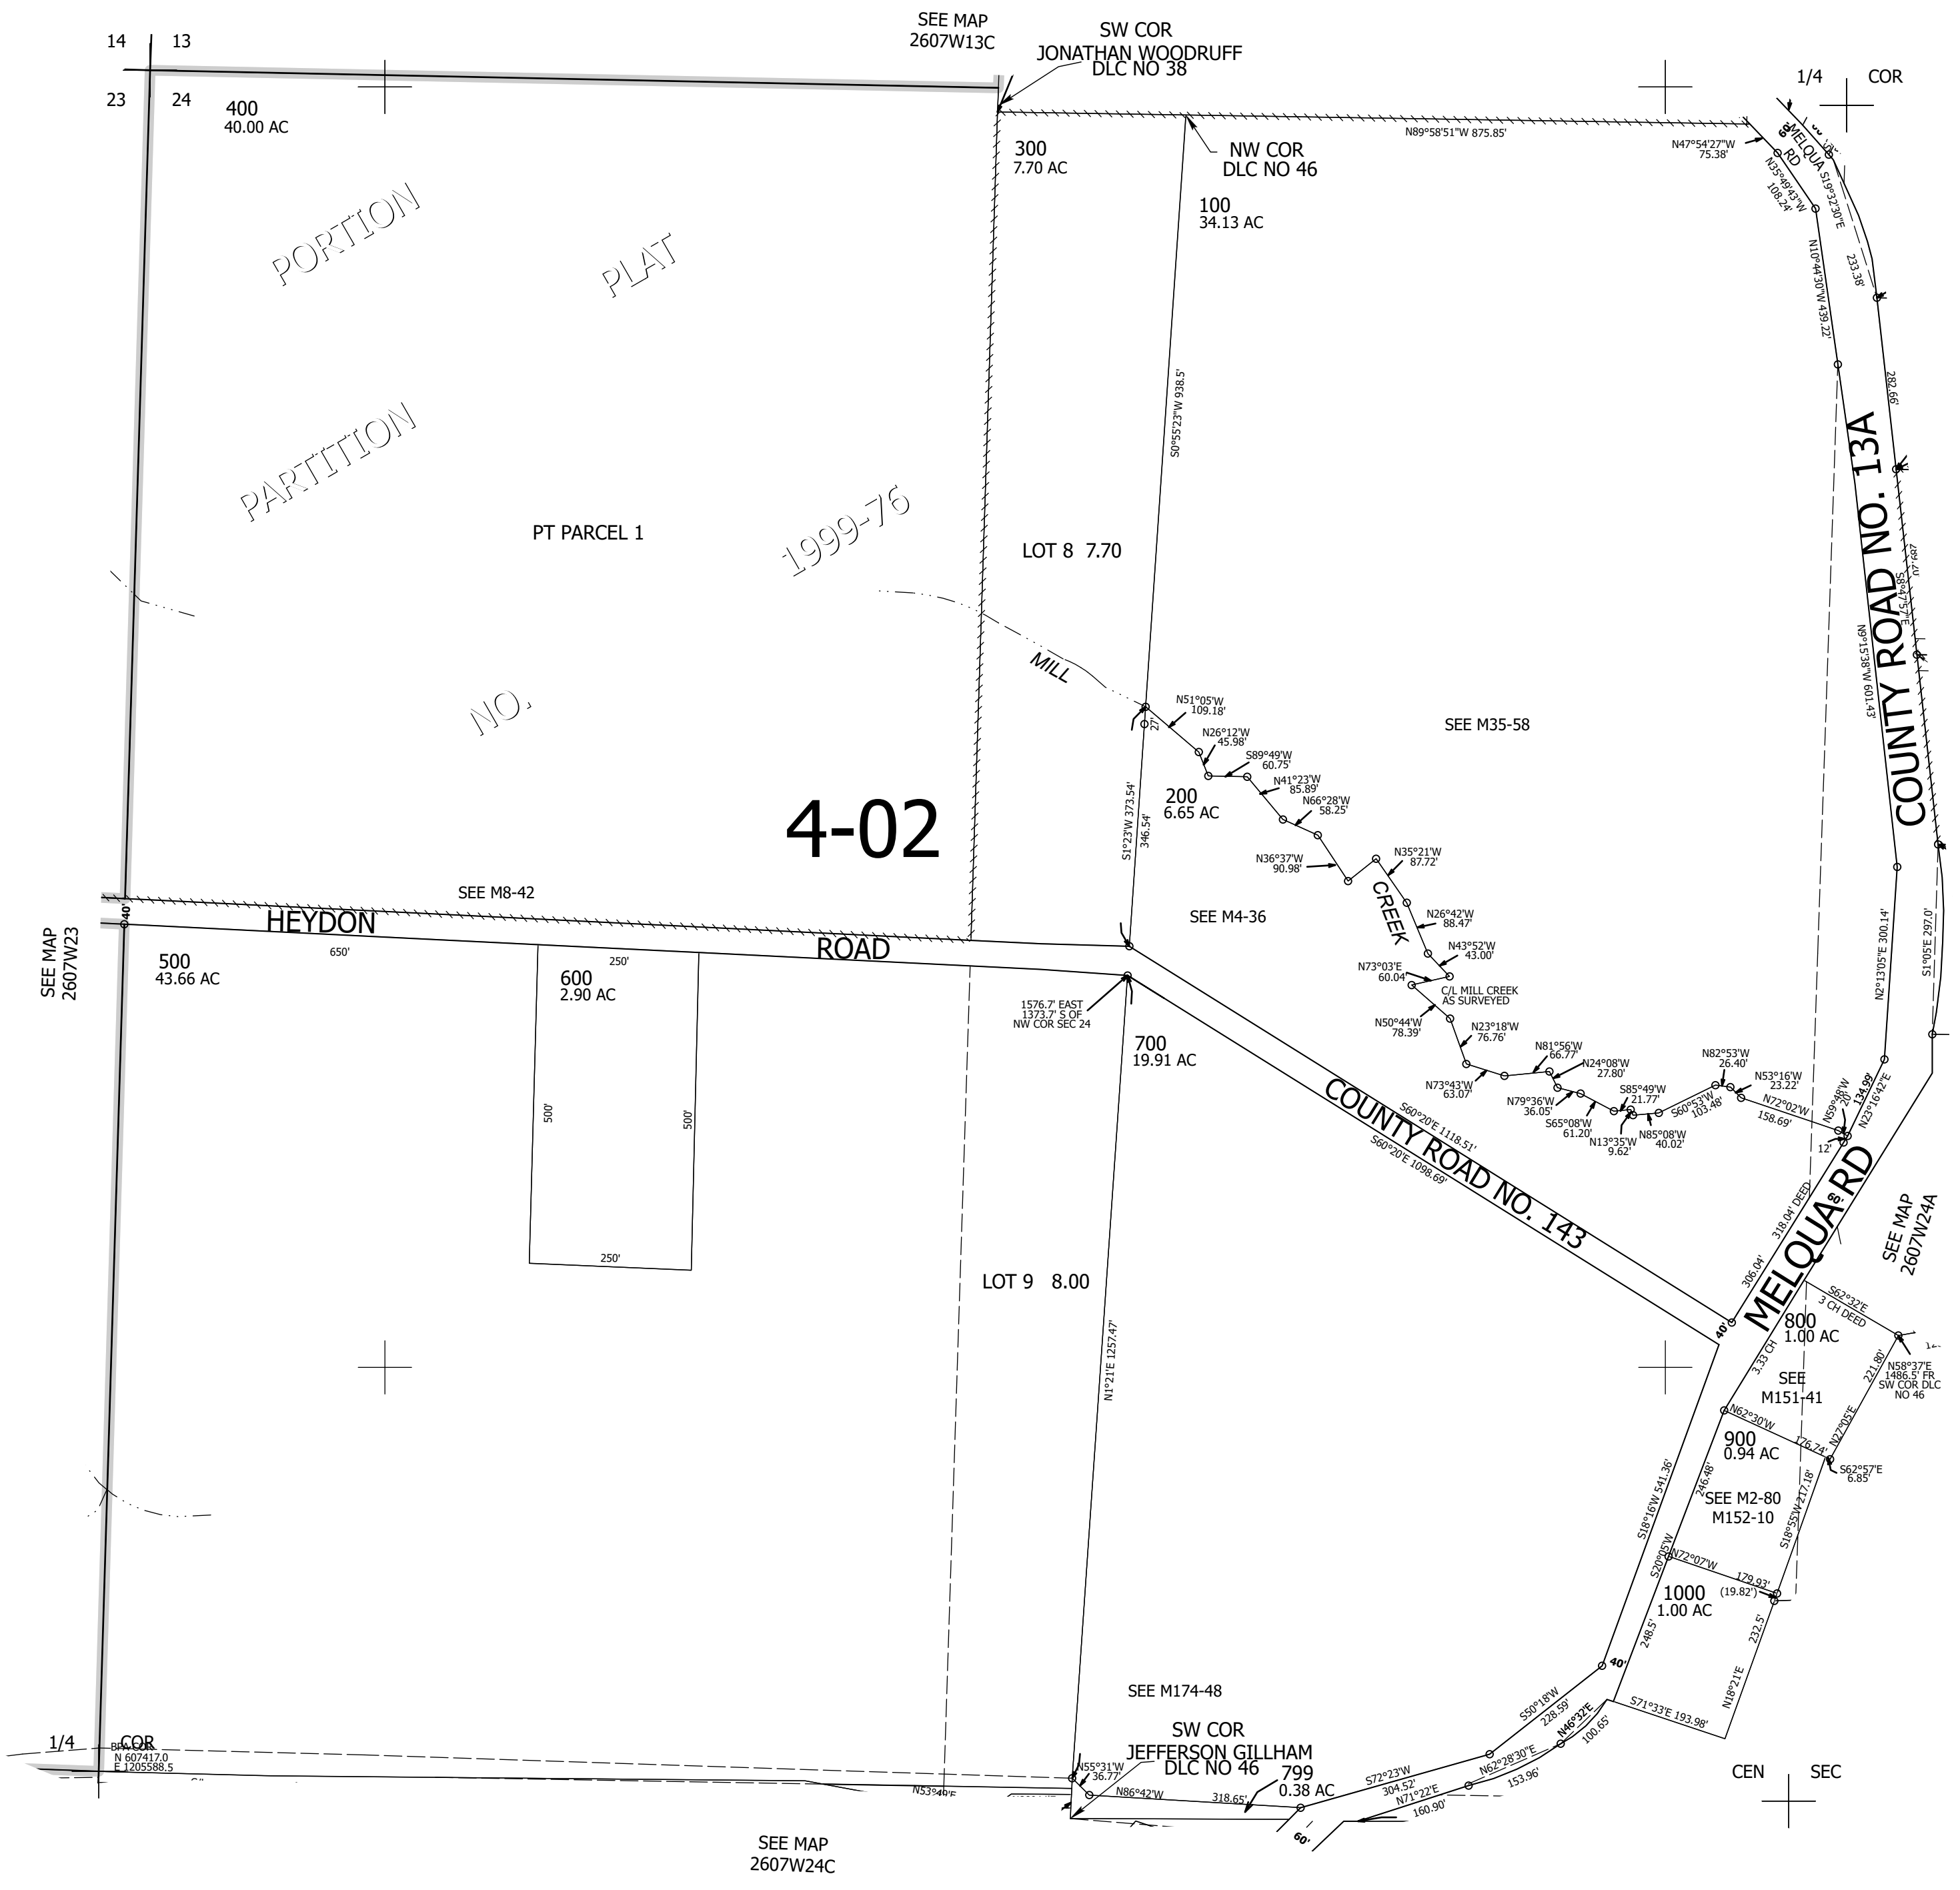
14 13
23 24

SEE MAP
2607W13C

SW COR
JONATHAN WOODRUFF
DLC NO 38

1/4 COR

400
40.00 AC

300
7.70 AC

NW COR
DLC NO 46

N89°58'51"W 875.85'

N47°54'27"W
75.38'

MELQUA RD
S19°32'30"E
N35°49'43"W
108.24'

100
34.13 AC

N10°44'30"W 439.22'

233.38'

282.66'

PORTION

PLAT

PARTITION

PT PARCEL 1

1999-76

NO.

S0°55'23"W 938.5'

LOT 8 7.70

COUNTY ROAD NO. 13A

N9°15'38"W 601.43'

MILL

N51°05'W
109.18'

27'

SEE M35-58

N26°12'W
45.98'

S89°49'W
60.75'

N41°23'W
85.89'

N66°28'W
58.25'

4-02

200
6.65 AC

S1°23'W 373.54'
346.54'

N36°37'W
90.98'

N35°21'W
87.72'

CREEK

SEE M8-42

SEE M4-36

N26°42'W
88.47'

N43°52'W
43.00'

HEYDON

ROAD

40'

650'

250'

N73°03'E
60.04'

C/L MILL CREEK
AS SURVEYED

SEE MAP
2607W23

500
43.66 AC

600
2.90 AC

1576.7' EAST
1373.7' S OF
NW COR SEC 24

700
19.91 AC

N50°44'W
78.39'

N23°18'W
76.76'

N2°13'05"E 300.14'

S1°05'E 297.0'

N81°56'W
66.77'

N24°08'W
27.80'

N82°53'W
26.40'

N53°16'W
23.22'

N73°43'W
63.07'

N79°36'W
36.05'

S85°49'W
21.77'

S60°53'W
103.48'

N72°02'W
158.69'

S65°08'W
61.20'

N13°35'W
9.62'

N85°08'W
40.02'

N59°48'W
134.99'
N23°16'42"E

12'

COUNTY ROAD NO. 143

S60°20'E 1118.51'
S60°20'E 1098.69'

500'

500'

318.04' DEED

306.04'

MELQUARD

SEE MAP
2607W24A

250'

LOT 9 8.00

S62°32'E
3 CH DEED

800
1.00 AC

40'

3.33 CH

SEE
M151-41

N58°37'E
1486.5' FR
SW COR DLC
NO 46

221.80'

N1°21'E 1257.47'

N62°30'W

900
0.94 AC

176.74'

N27°05'E

S62°57'E
6.85'

246.48'

SEE M2-80
M152-10

S18°16'W 541.36'

S18°55'W 217.18'

S20°05'W

N72°07'W

179.93'
(19.82')

1000
1.00 AC

248.5'

232.5'

N18°21'E

40'

SEE M174-48

S50°18'W
228.59'

N46°32'E
100.65'

S71°33'E 193.98'

1/4 COR

BP COR
N 607417.0
E 1205588.5

SW COR
JEFFERSON GILLHAM
DLC NO 46

N55°31'W
36.77'

799
0.38 AC

S72°23'W
304.52'

N62°28'30"E
153.96'

N71°22'E
160.90'

CEN SEC

N53°49'E

N86°42'W

318.65'

60'

SEE MAP
2607W24C